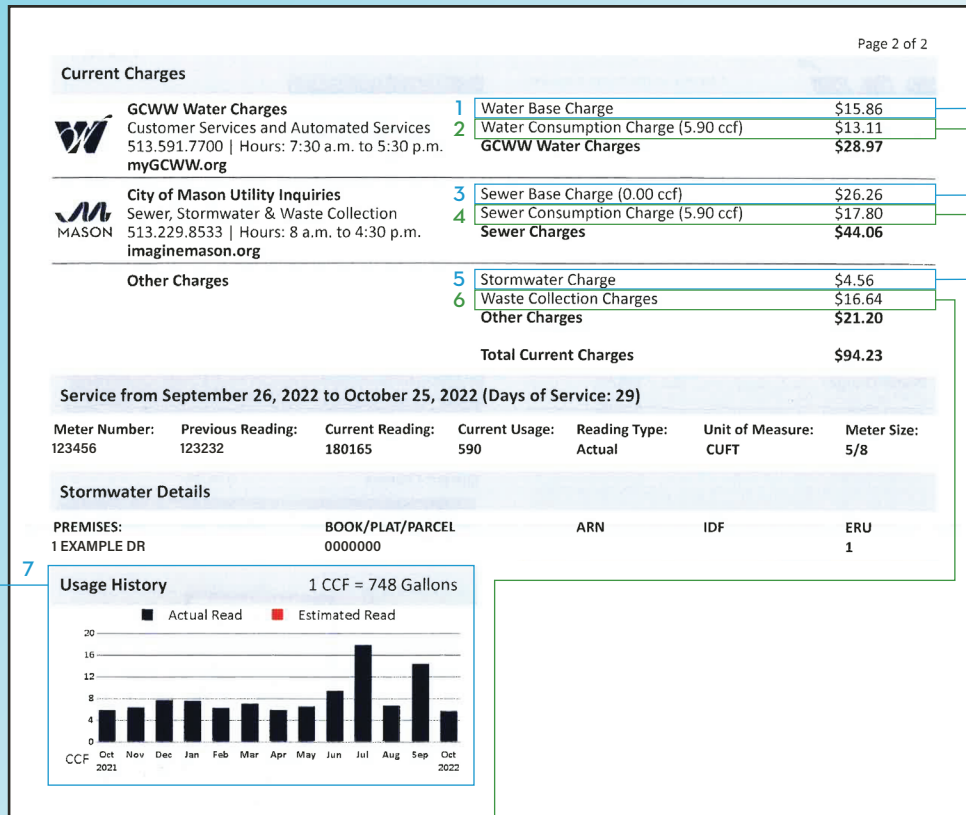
Page 2 of 2

Current Charges

GCWW Water Charges
Customer Services and Automated Services
513.591.7700 | Hours: 7:30 a.m. to 5:30 p.m.
myGCWW.org

| | | |
|---|---|---|
| 1 | Water Base Charge | $15.86 |
| 2 | Water Consumption Charge (5.90 ccf) | $13.11 |
| | GCWW Water Charges | $28.97 |

MASON
City of Mason Utility Inquiries
Sewer, Stormwater & Waste Collection
513.229.8533 | Hours: 8 a.m. to 4:30 p.m.
imaginemason.org

| | | |
|---|---|---|
| 3 | Sewer Base Charge (0.00 ccf) | $26.26 |
| 4 | Sewer Consumption Charge (5.90 ccf) | $17.80 |
| | Sewer Charges | $44.06 |

Other Charges

| | | |
|---|---|---|
| 5 | Stormwater Charge | $4.56 |
| 6 | Waste Collection Charges | $16.64 |
| | Other Charges | $21.20 |

Total Current Charges $94.23

Service from September 26, 2022 to October 25, 2022 (Days of Service: 29)

| Meter Number: | Previous Reading: | Current Reading: | Current Usage: | Reading Type: | Unit of Measure: | Meter Size: |
|---|---|---|---|---|---|---|
| 123456 | 123232 | 180165 | 590 | Actual | CUFT | 5/8 |

Stormwater Details

| PREMISES: | BOOK/PLAT/PARCEL | ARN | IDF | ERU |
|---|---|---|---|---|
| 1 EXAMPLE DR | 0000000 | | | 1 |

7
Usage History 1 CCF = 748 Gallons
Actual Read Estimated Read
20
16
12
8
4
0
CCF Oct 2021 Nov Dec Jan Feb Mar Apr May Jun Jul Aug Sep Oct 2022